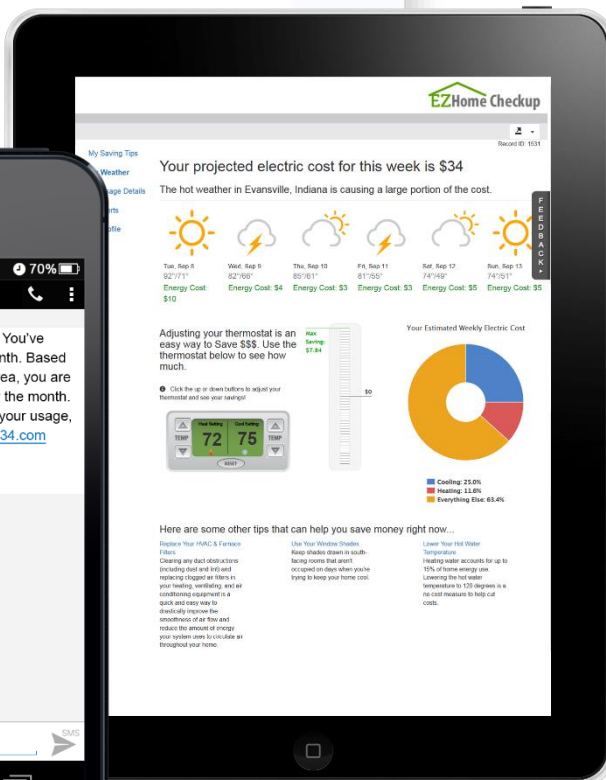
EZHome Checkup

Record ID: 1531

My Saving Tips
Weather
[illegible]age Details
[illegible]rts
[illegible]ofile

Your projected electric cost for this week is $34

The hot weather in Evansville, Indiana is causing a large portion of the cost.

| Tue, Sep 8 | Wed, Sep 9 | Thu, Sep 10 | Fri, Sep 11 | Sat, Sep 12 | Sun, Sep 13 |
|---|---|---|---|---|---|
| 92°/71° | 82°/68° | 85°/61° | 81°/55° | 74°/49° | 74°/51° |
| Energy Cost: $10 | Energy Cost: $4 | Energy Cost: $3 | Energy Cost: $3 | Energy Cost: $5 | Energy Cost: $5 |

FEEDBACK

Adjusting your thermostat is an easy way to Save $$$. Use the thermostat below to see how much.

Click the up or down buttons to adjust your thermostat and see your savings!

Max Saving: $7.84

$0

TEMP Heat Setting 72 Cool Setting 75 TEMP
RESET

Your Estimated Weekly Electric Cost

Cooling: 25.0%
Heating: 11.6%
Everything Else: 63.4%

Here are some other tips that can help you save money right now...

Replace Your HVAC & Furnace Filters
Clearing any duct obstructions (including dust and lint) and replacing clogged air filters in your heating, ventilating, and air conditioning equipment is a quick and easy way to drastically improve the smoothness of air flow and reduce the amount of energy your system uses to circulate air throughout your home.

Use Your Window Shades
Keep shades drawn in south-facing rooms that aren't occupied on days when you're trying to keep your home cool.

Lower Your Hot Water Temperature
Heating water accounts for up to 15% of home energy use. Lowering the hot water temperature to 120 degrees is a no cost measure to help cut costs.

70%

You've
nth. Based
ea, you are
the month.
your usage,
34.com

SMS